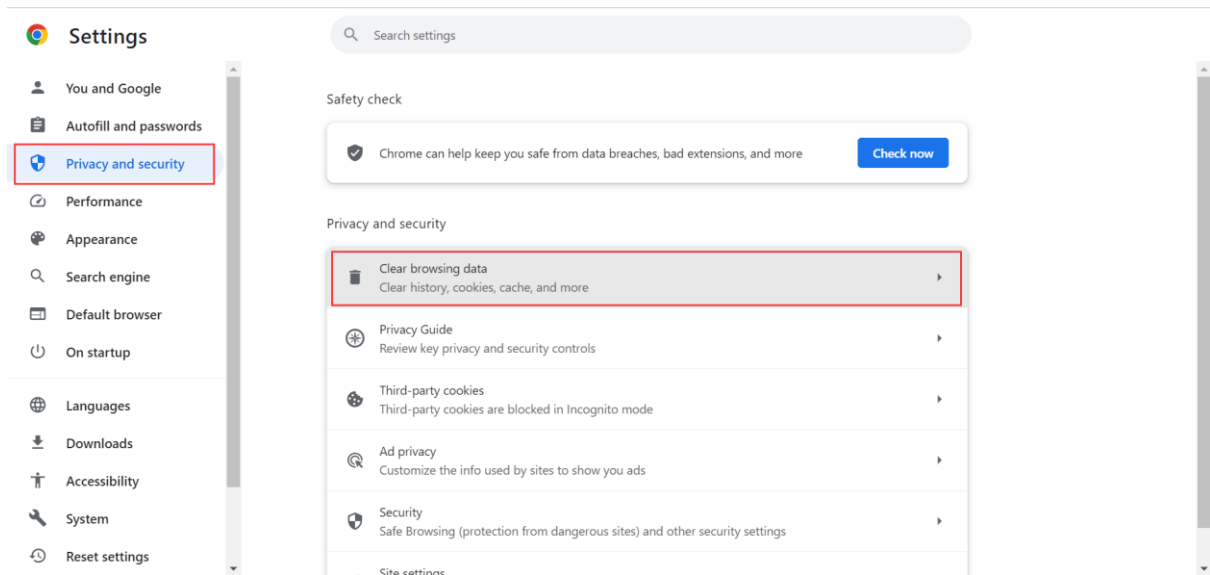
Settings

Search settings

You and Google
Autofill and passwords
Privacy and security
Performance
Appearance
Search engine
Default browser
On startup
Languages
Downloads
Accessibility
System
Reset settings

Safety check

Chrome can help keep you safe from data breaches, bad extensions, and more

Check now

Privacy and security

Clear browsing data
Clear history, cookies, cache, and more

Privacy Guide
Review key privacy and security controls

Third-party cookies
Third-party cookies are blocked in Incognito mode

Ad privacy
Customize the info used by sites to show you ads

Security
Safe Browsing (protection from dangerous sites) and other security settings

Site settings